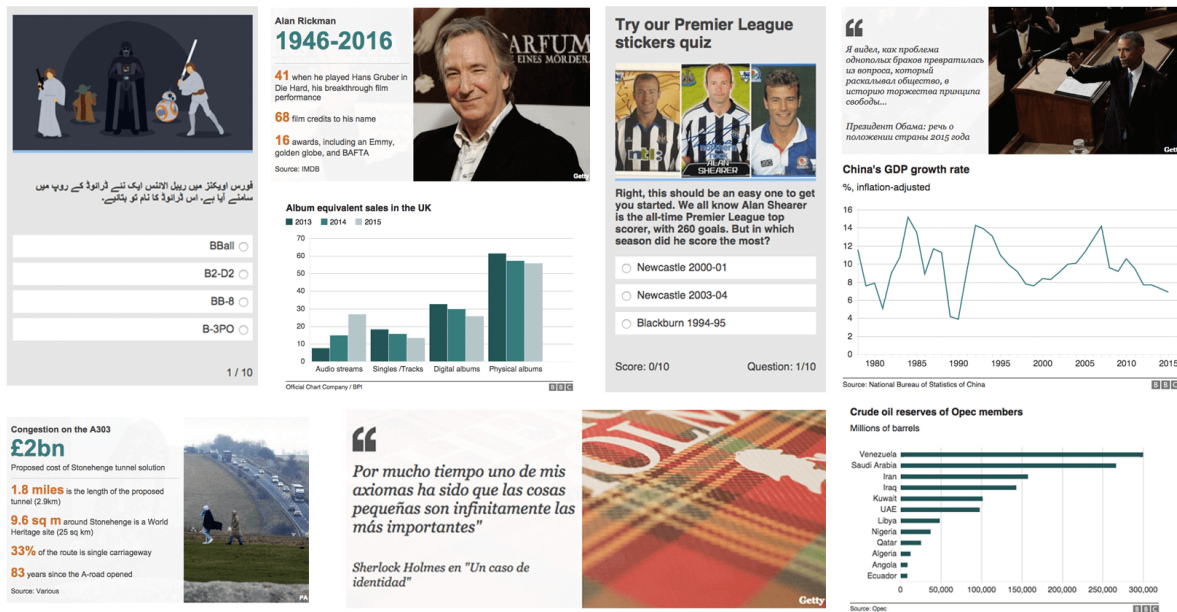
فورس اویکنز میں ریبل الائنس ایک نئے ڈرائوڈ کے روپ میں سامنے آیا ہے۔ اس ڈرائوڈ کا نام تو بتائیے۔

BBall
B2-D2
BB-8
B-3PO

1 / 10

Alan Rickman
1946-2016

41 when he played Hans Gruber in Die Hard, his breakthrough film performance

68 film credits to his name

16 awards, including an Emmy, golden globe, and BAFTA

Source: IMDB

ARFUM
EINES MÖRDER

Getty

Album equivalent sales in the UK

| | 2013 | 2014 | 2015 |
|---|---|---|---|
| Audio streams | | | |
| Singles /Tracks | | | |
| Digital albums | | | |
| Physical albums | | | |

70 60 50 40 30 20 10 0

Official Chart Company / BPI

BBC

Try our Premier League stickers quiz

ALAN SHEARER

Right, this should be an easy one to get you started. We all know Alan Shearer is the all-time Premier League top scorer, with 260 goals. But in which season did he score the most?

Newcastle 2000-01
Newcastle 2003-04
Blackburn 1994-95

Score: 0/10
Question: 1/10

Я видел, как проблема однополых браков превратилась из вопроса, который раскалывал общество, в историю торжества принципа свободы...

Президент Обама: речь о положении страны 2015 года

Getty

China's GDP growth rate

%, inflation-adjusted

16 14 12 10 8 6 4 2 0

1980 1985 1990 1995 2000 2005 2010 2015

Source: National Bureau of Statistics of China

BBC

Congestion on the A303

£2bn

Proposed cost of Stonehenge tunnel solution

1.8 miles is the length of the proposed tunnel (2.9km)

9.6 sq m around Stonehenge is a World Heritage site (25 sq km)

33% of the route is single carriageway

83 years since the A-road opened

Source: Various

PA

Por mucho tiempo uno de mis axiomas ha sido que las cosas pequeñas son infinitamente las más importantes"

Sherlock Holmes en "Un caso de identidad"

Getty

Crude oil reserves of Opec members

Millions of barrels

Venezuela
Saudi Arabia
Iran
Iraq
Kuwait
UAE
Libya
Nigeria
Qatar
Algeria
Angola
Ecuador

0 50,000 100,000 150,000 200,000 250,000 300,000

Source: Opec

BBC